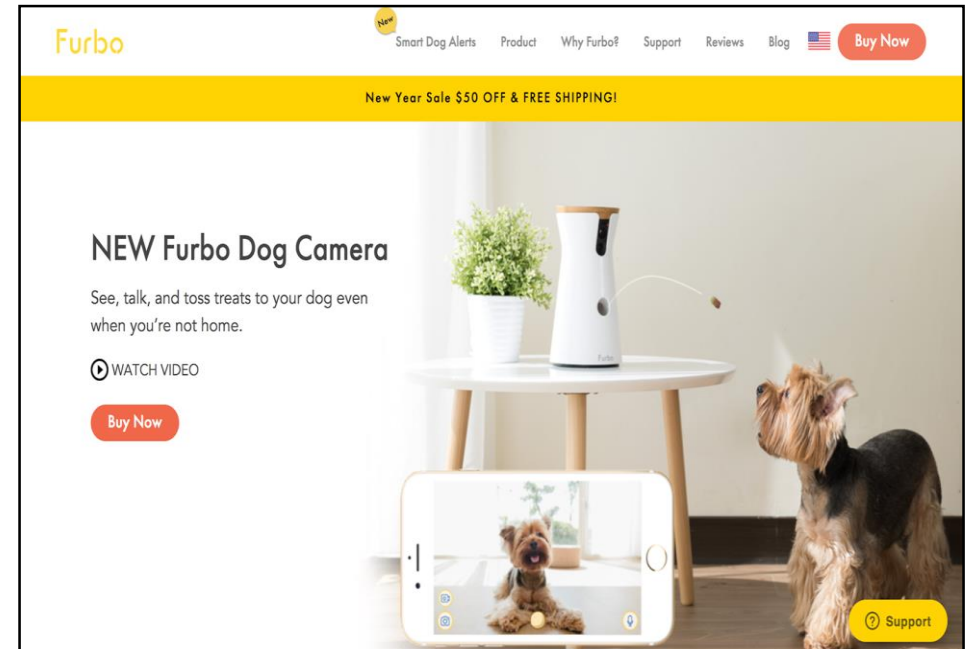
Furbo

New
Smart Dog Alerts Product Why Furbo? Support Reviews Blog Buy Now

New Year Sale $50 OFF & FREE SHIPPING!

NEW Furbo Dog Camera

See, talk, and toss treats to your dog even when you're not home.

WATCH VIDEO

Buy Now

Furbo

Support